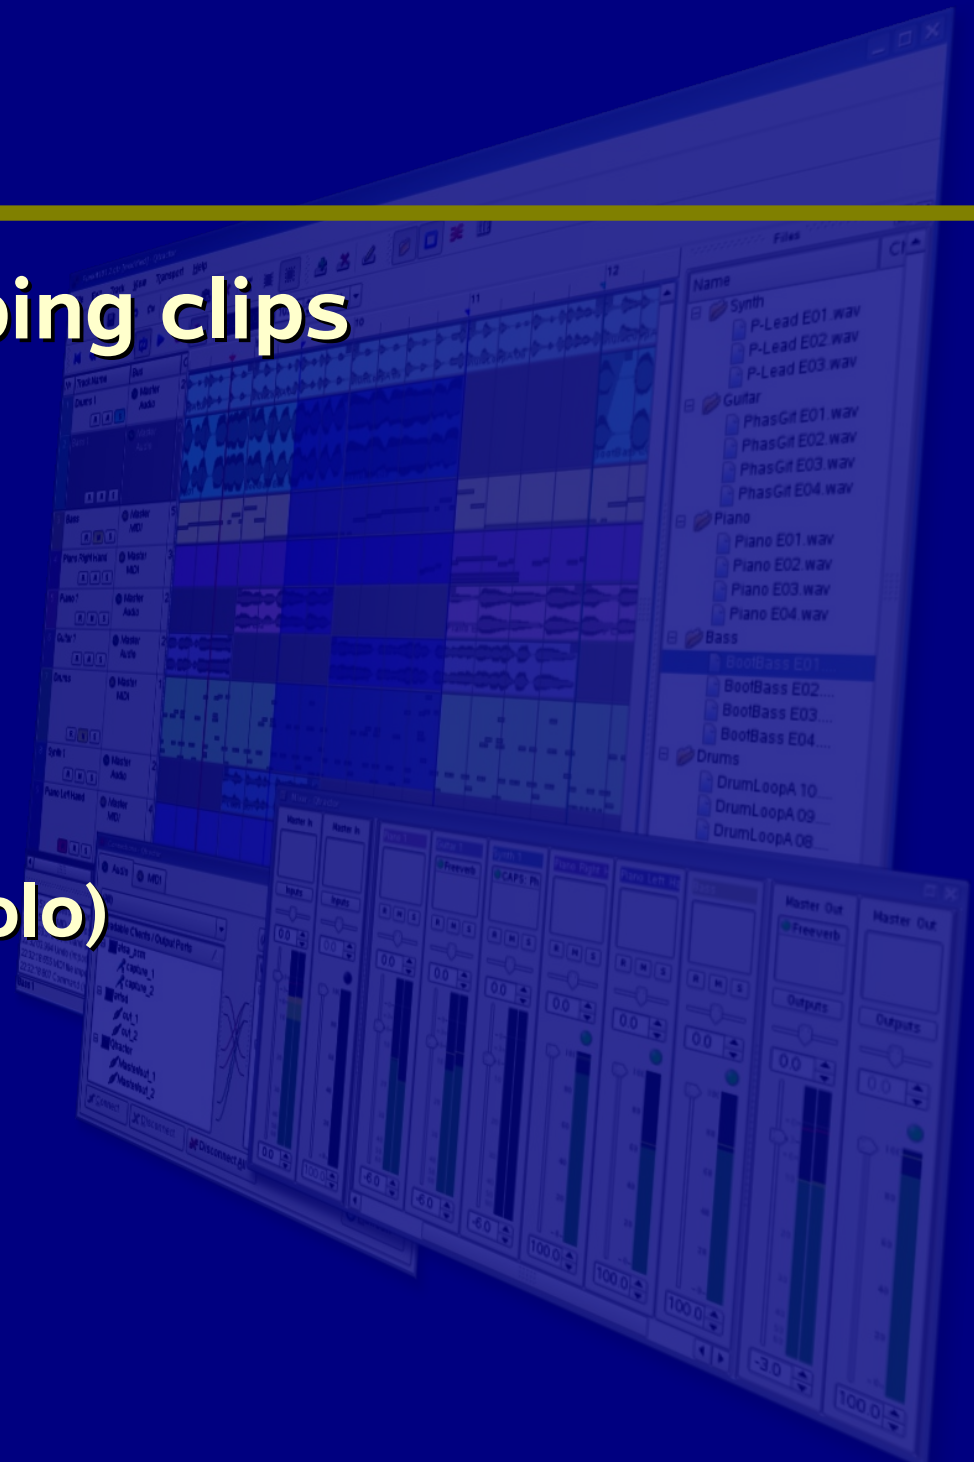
ping clips

olo)

Files

Name

Synth

P-Lead E01.wav

P-Lead E02.wav

P-Lead E03.wav

Guitar

PhasGit E01.wav

PhasGit E02.wav

PhasGit E03.wav

PhasGit E04.wav

Piano

Piano E01.wav

Piano E02.wav

Piano E03.wav

Piano E04.wav

Bass

BootBass E01

BootBass E02

BootBass E03

BootBass E04

Drums

DrumLoopA 10

DrumLoopA 09

DrumLoopA 08

Master Out

Freeverb

Outputs

Master Out

Outputs

0.0

-3.0

100.0